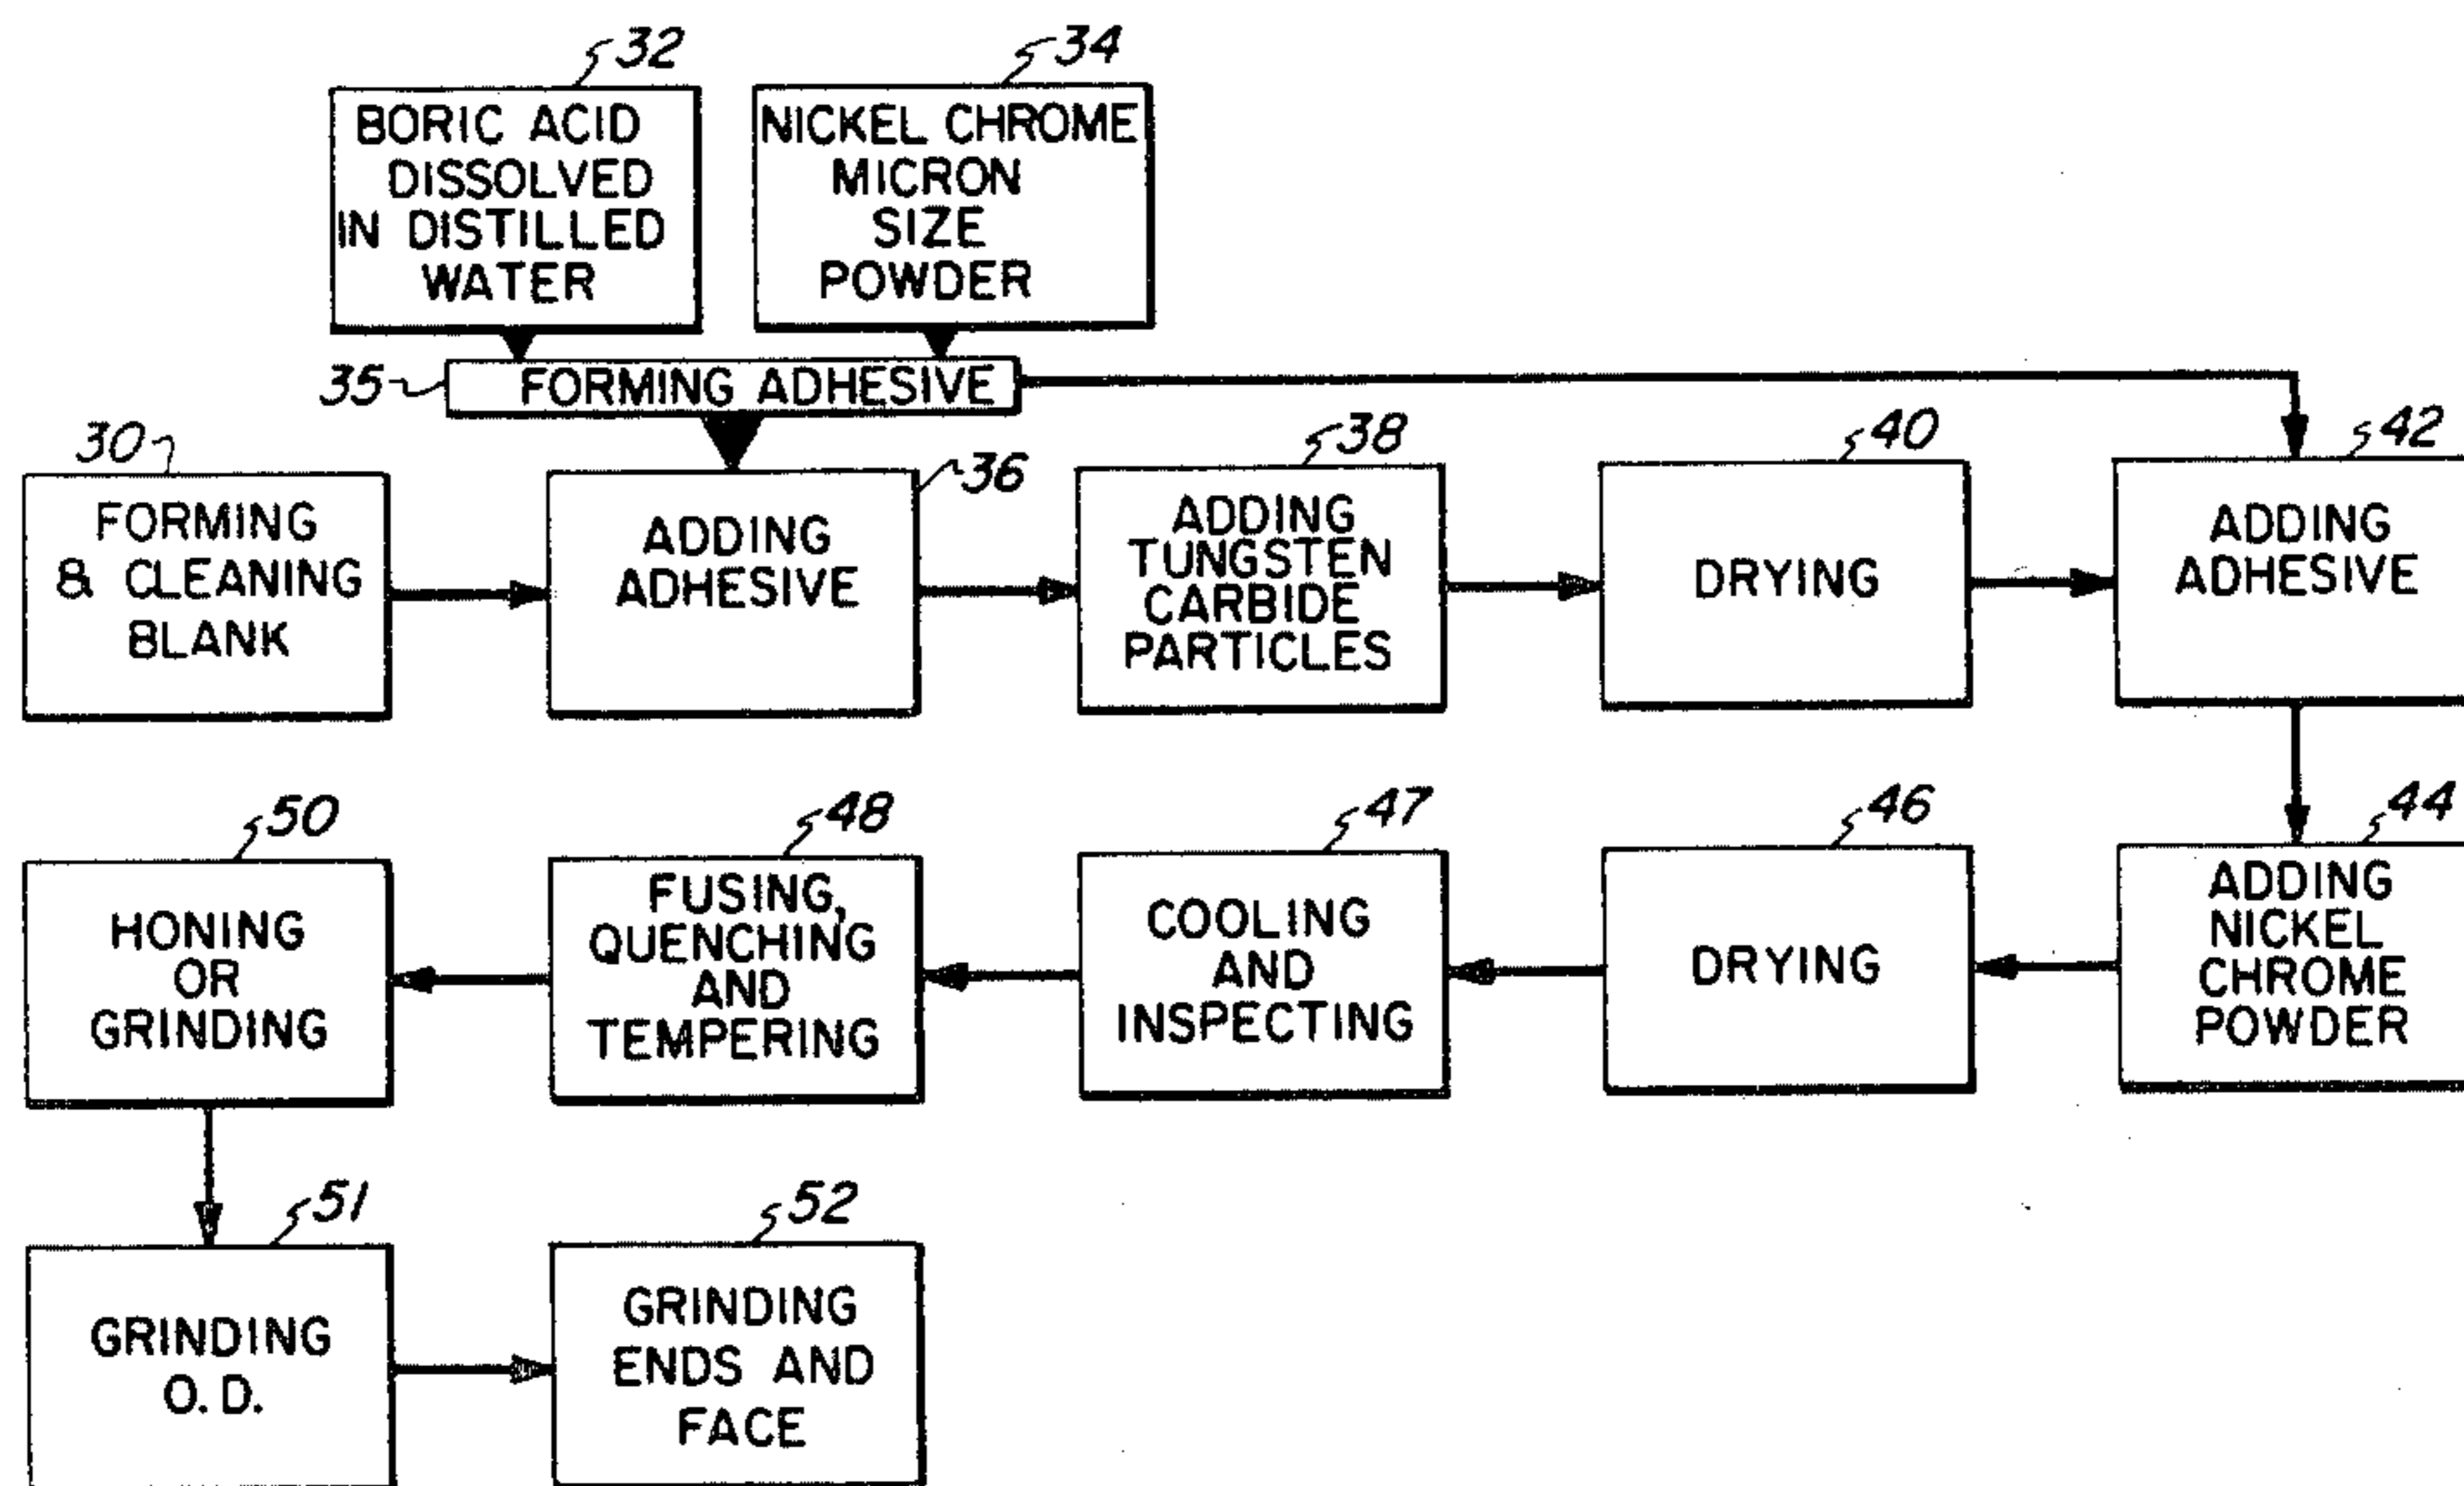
32
BORIC ACID DISSOLVED IN DISTILLED WATER

34
NICKEL CHROME MICRON SIZE POWDER

35
FORMING ADHESIVE

30
FORMING & CLEANING BLANK

36
ADDING ADHESIVE

38
ADDING TUNGSTEN CARBIDE PARTICLES

40
DRYING

42
ADDING ADHESIVE

44
ADDING NICKEL CHROME POWDER

46
DRYING

47
COOLING AND INSPECTING

48
FUSING, QUENCHING AND TEMPERING

50
HONING OR GRINDING

51
GRINDING O. D.

52
GRINDING ENDS AND FACE